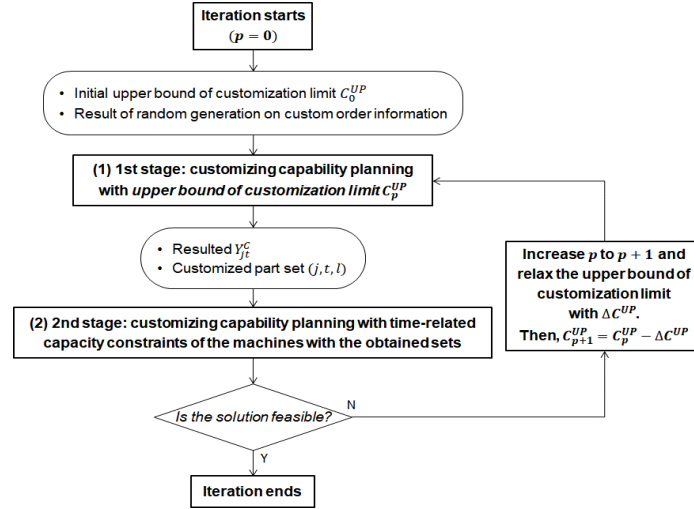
Iteration starts
$(p = 0)$

• Initial upper bound of customization limit $C_0^{UP}$
• Result of random generation on custom order information

(1) 1st stage: customizing capability planning with *upper bound of customization limit* $C_p^{UP}$

• Resulted $Y_{jt}^C$
• Customized part set $(j, t, l)$

(2) 2nd stage: customizing capability planning with time-related capacity constraints of the machines with the obtained sets

Is the solution feasible?

N

Y

Iteration ends

Increase $p$ to $p + 1$ and relax the upper bound of customization limit with $\Delta C^{UP}$.
Then, $C_{p+1}^{UP} = C_p^{UP} - \Delta C^{UP}$